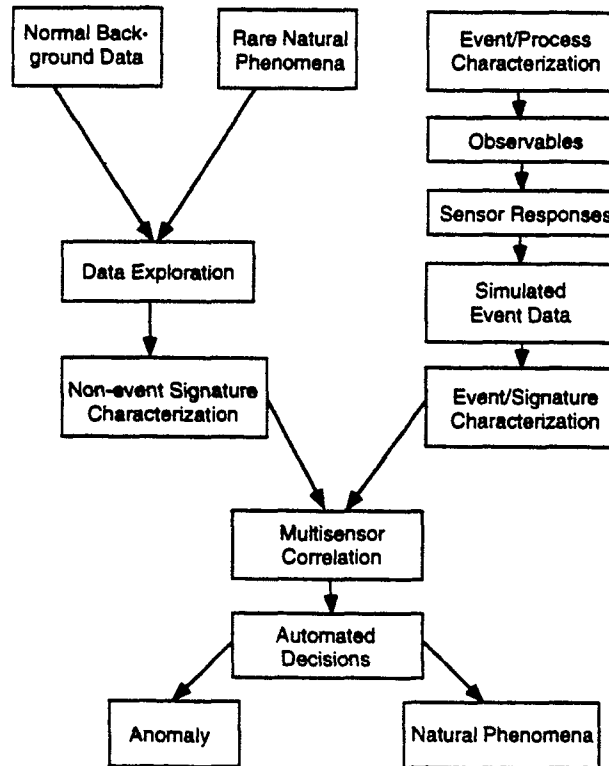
Normal Background Data

Rare Natural Phenomena

Event/Process Characterization

Observables

Sensor Responses

Data Exploration

Simulated Event Data

Non-event Signature Characterization

Event/Signature Characterization

Multisensor Correlation

Automated Decisions

Anomaly

Natural Phenomena